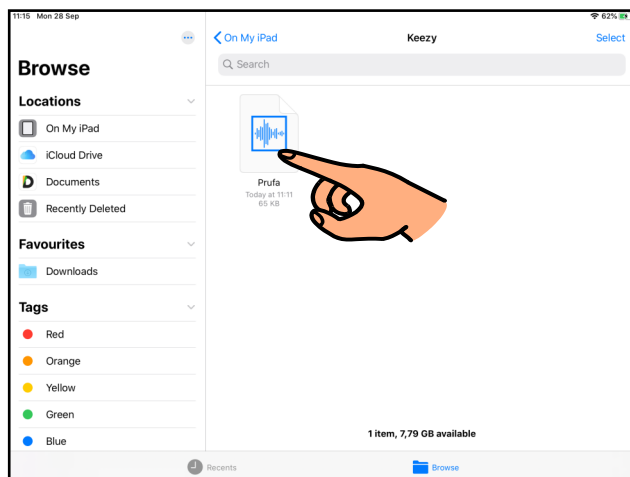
11:15 Mon 28 Sep

62%

Browse

Locations

On My iPad

iCloud Drive

Documents

Recently Deleted

Favourites

Downloads

Tags

Red

Orange

Yellow

Green

Blue

On My iPad

Keezy

Select

Search

Prufa
Today at 11:11
65 KB

1 item, 7,79 GB available

Recents

Browse